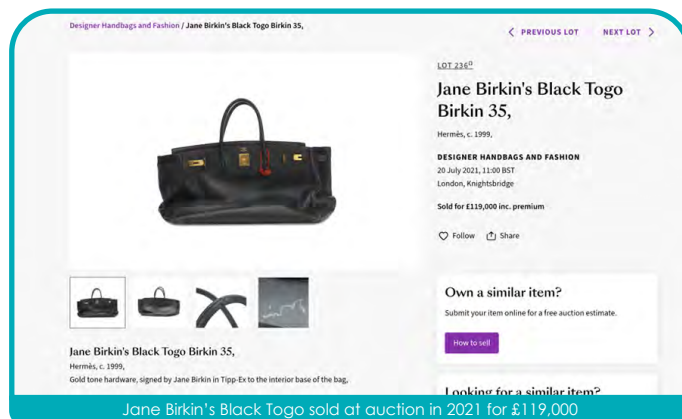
Designer Handbags and Fashion / Jane Birkin's Black Togo Birkin 35,

< PREVIOUS LOT NEXT LOT >

LOT 236$^{\Omega}$

Jane Birkin's Black Togo Birkin 35,

Hermès, c. 1999,

DESIGNER HANDBAGS AND FASHION

20 July 2021, 11:00 BST

London, Knightsbridge

Sold for £119,000 inc. premium

Follow Share

Own a similar item?

Submit your item online for a free auction estimate.

How to sell

Looking for a similar item?

Jane Birkin's Black Togo Birkin 35,

Hermès, c. 1999,

Gold tone hardware, signed by Jane Birkin in Tipp-Ex to the interior base of the bag,

Jane Birkin's Black Togo sold at auction in 2021 for £119,000